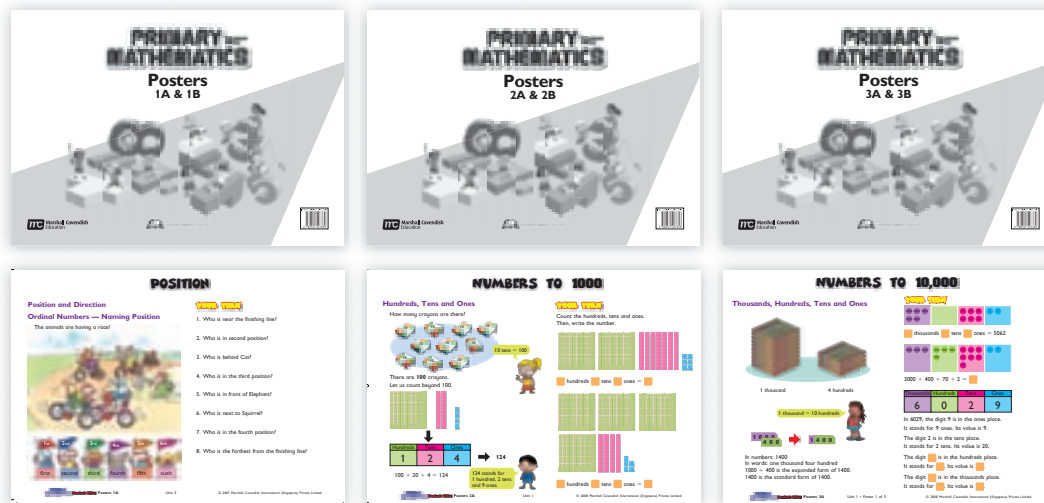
PRIMARY MATHEMATICS

Posters 1A & 1B

Marshall Cavendish Education

PRIMARY MATHEMATICS

Posters 2A & 2B

Marshall Cavendish Education

PRIMARY MATHEMATICS

Posters 3A & 3B

Marshall Cavendish Education

POSITION

Position and Direction

Ordinal Numbers — Naming Position

The animals are having a race!

1st 2nd 3rd 4th 5th 6th

first second third fourth fifth sixth

YOUR TURN!

1. Who is near the finishing line?

2. Who is in second position?

3. Who is behind Cat?

4. Who is in the third position?

5. Who is in front of Elephant?

6. Who is next to Squirrel?

7. Who is in the fourth position?

8. Who is the farthest from the finishing line?

Posters 1A Unit 3 © 2007 Marshall Cavendish International (Singapore) Private Limited

NUMBERS TO 1000

Hundreds, Tens and Ones

How many crayons are there?

10 tens = 100

There are 100 crayons.
Let us count beyond 100.

| Hundreds | Tens | Ones |
|---|---|---|
| 1 | 2 | 4 |

124

100 + 20 + 4 = 124

124 stands for 1 hundred, 2 tens and 9 ones.

YOUR TURN!

Count the hundreds, tens and ones.
Then, write the number.

hundreds tens ones =

hundreds tens ones =

Posters 2A Unit 1 © 2008 Marshall Cavendish International (Singapore) Private Limited

NUMBERS TO 10,000

Thousands, Hundreds, Tens and Ones

1 thousand 4 hundreds

1 thousand = 10 hundreds

1000 400 1400

In numbers: 1400
In words: one thousand four hundred
1000 + 400 is the expanded form of 1400.
1400 is the standard form of 1400.

YOUR TURN!

thousands tens ones = 5062

3000 + 400 + 70 + 2 =

| Thousands | Hundreds | Tens | Ones |
|---|---|---|---|
| 6 | 0 | 2 | 9 |

In 6029, the digit 9 is in the ones place.
It stands for 9 ones. Its value is 9.

The digit 2 is in the tens place.
It stands for 2 tens. Its value is 20.

The digit is in the hundreds place.
It stands for . Its value is .

The digit is in the thousands place.
It stands for . Its value is .

Posters 3A Unit 1 – Poster 1 of 3 © 2008 Marshall Cavendish International (Singapore) Private Limited